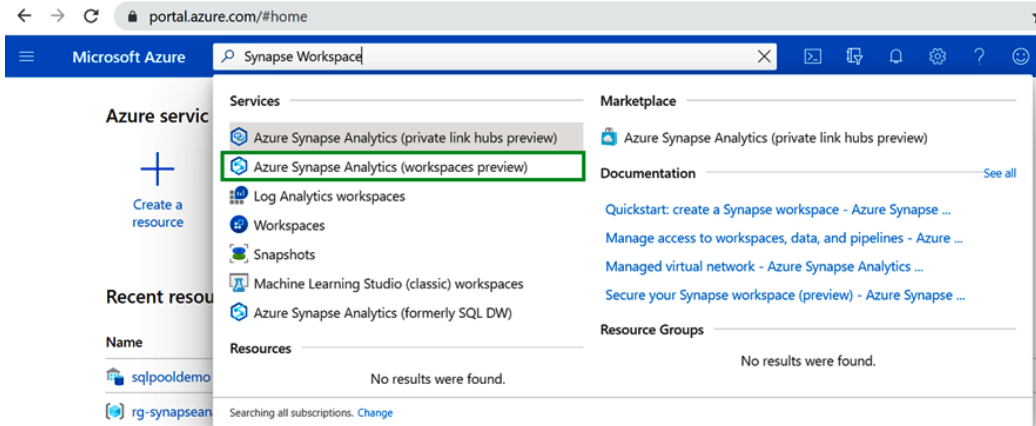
portal.azure.com/#home

Microsoft Azure

Synapse Workspace

Azure servic

Create a resource

Recent resou

Name

sqlpooldemo

rg-synapsean

Services

Azure Synapse Analytics (private link hubs preview)

Azure Synapse Analytics (workspaces preview)

Log Analytics workspaces

Workspaces

Snapshots

Machine Learning Studio (classic) workspaces

Azure Synapse Analytics (formerly SQL DW)

Resources

No results were found.

Searching all subscriptions. Change

Marketplace

Azure Synapse Analytics (private link hubs preview)

Documentation

See all

Quickstart: create a Synapse workspace - Azure Synapse ...

Manage access to workspaces, data, and pipelines - Azure ...

Managed virtual network - Azure Synapse Analytics ...

Secure your Synapse workspace (preview) - Azure Synapse ...

Resource Groups

No results were found.